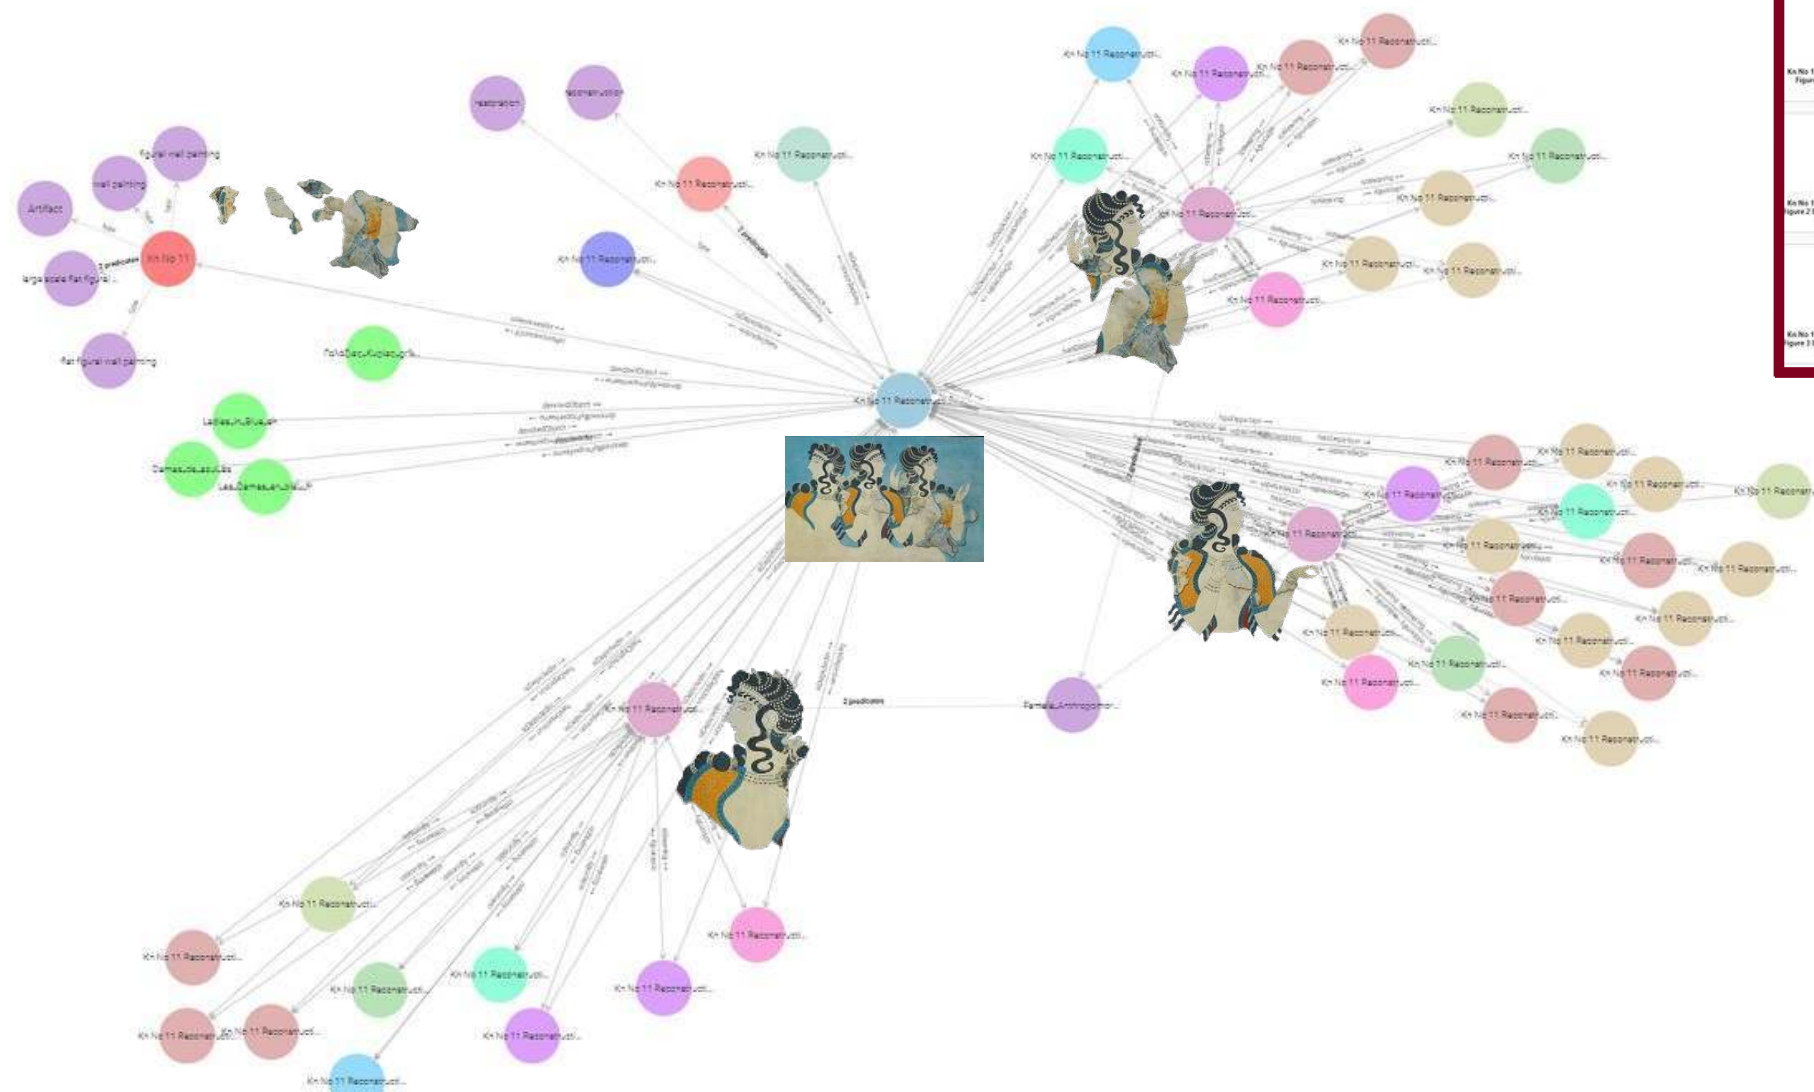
restoration
reconstruction
Kn No 11 Reconstructi...
Kn No 11 Reconstructi...
figural wall painting
wall painting
Artifact
Kn No 11
large scale flat figural ...
flat figural wall painting
Kn No 11 Reconstructi...
ΠόλοΞίφος_Κυανόχροος
Ladies_in_Blue
Damesueusacules
Les_Dames_en_bleu
Kn No 11 Reconstructi...
Kn No 11 Reconstructi...
Kn No 11 Reconstructi...
Kn No 11 Reconstructi...
Kn No 11 Reconstructi...
Kn No 11 Reconstructi...
Kn No 11 Reconstructi...
Kn No 11 Reconstructi...
Kn No 11 Reconstructi...
Kn No 11 Reconstructi...
Kn No 11 Reconstructi...
Kn No 11 Reconstructi...
Kn No 11 Reconstructi...
Kn No 11 Reconstructi...
Kn No 11 Reconstructi...
Kn No 11 Reconstructi...
Kn No 11 Reconstructi...
Kn No 11 Reconstructi...
Kn No 11 Reconstructi...
Kn No 11 Reconstructi...
Kn No 11 Reconstructi...
Kn No 11 Reconstructi...
Kn No 11 Reconstructi...
Kn No 11 Reconstructi...
Kn No 11 Reconstructi...
Kn No 11 Reconstructi...
Kn No 11 Reconstructi...
Kn No 11 Reconstructi...
Kn No 11 Reconstructi...
Kn No 11 Reconstructi...
Kn No 11 Reconstructi...
Kn No 11 Reconstructi...
2 predicates
Female_Anthropomor...
Kn No 11 Reconstructi...
Kn No 11 Reconstructi...
Kn No 11 Reconstructi...
Kn No 11 Reconstructi...
Kn No 11 Reconstructi...
Kn No 11 Reconstructi...
Kn No 11 Reconstructi...
Kn No 11 Reconstructi...
Kn No 11 Reconstructi...
Kn No 11 Reconstructi...
Kn No 1 Figure
Kn No 1 Figure 2
Kn No 1 Figure 3